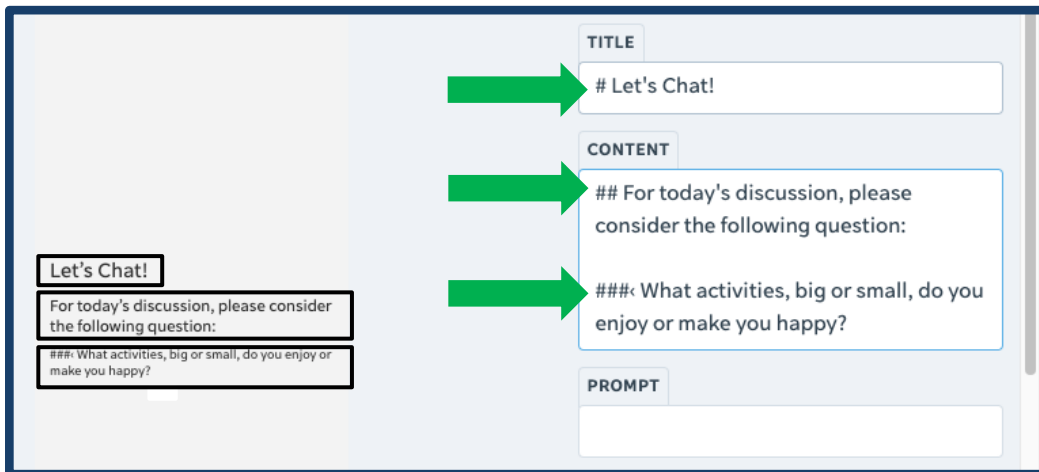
Let's Chat!

For today's discussion, please consider the following question:

###‹ What activities, big or small, do you enjoy or make you happy?

TITLE

# Let's Chat!

CONTENT

## For today's discussion, please consider the following question:

###‹ What activities, big or small, do you enjoy or make you happy?

PROMPT